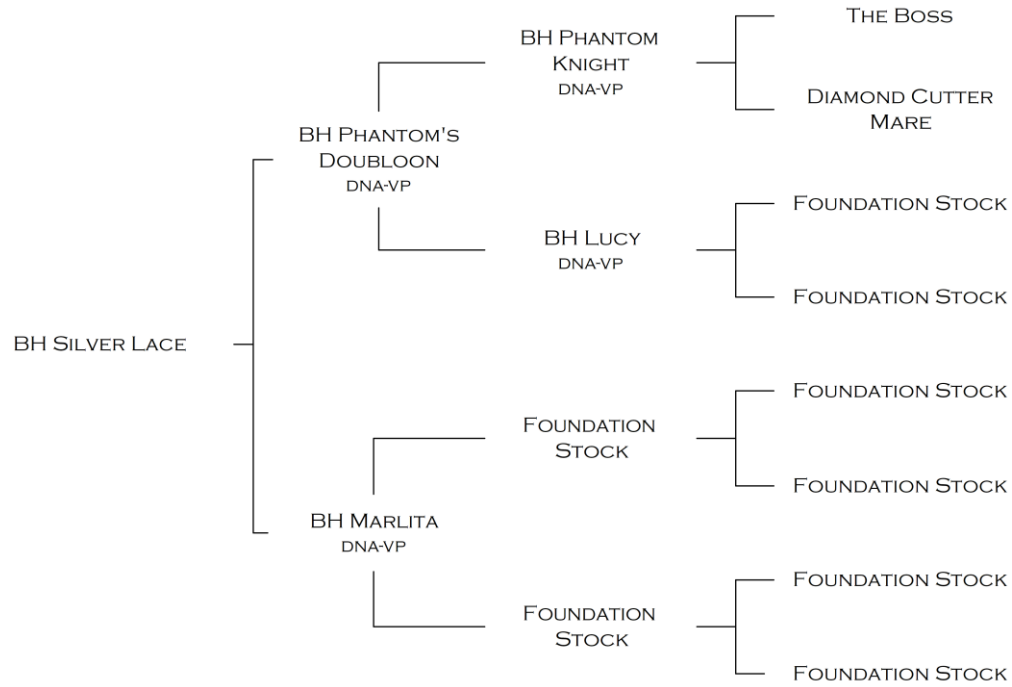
BH Silver Lace

BH Phantom's Doubloon
DNA-VP

BH Phantom Knight
DNA-VP

The Boss

Diamond Cutter Mare

BH Lucy
DNA-VP

Foundation Stock

Foundation Stock

BH Marlita
DNA-VP

Foundation Stock

Foundation Stock

Foundation Stock

Foundation Stock

Foundation Stock

Foundation Stock